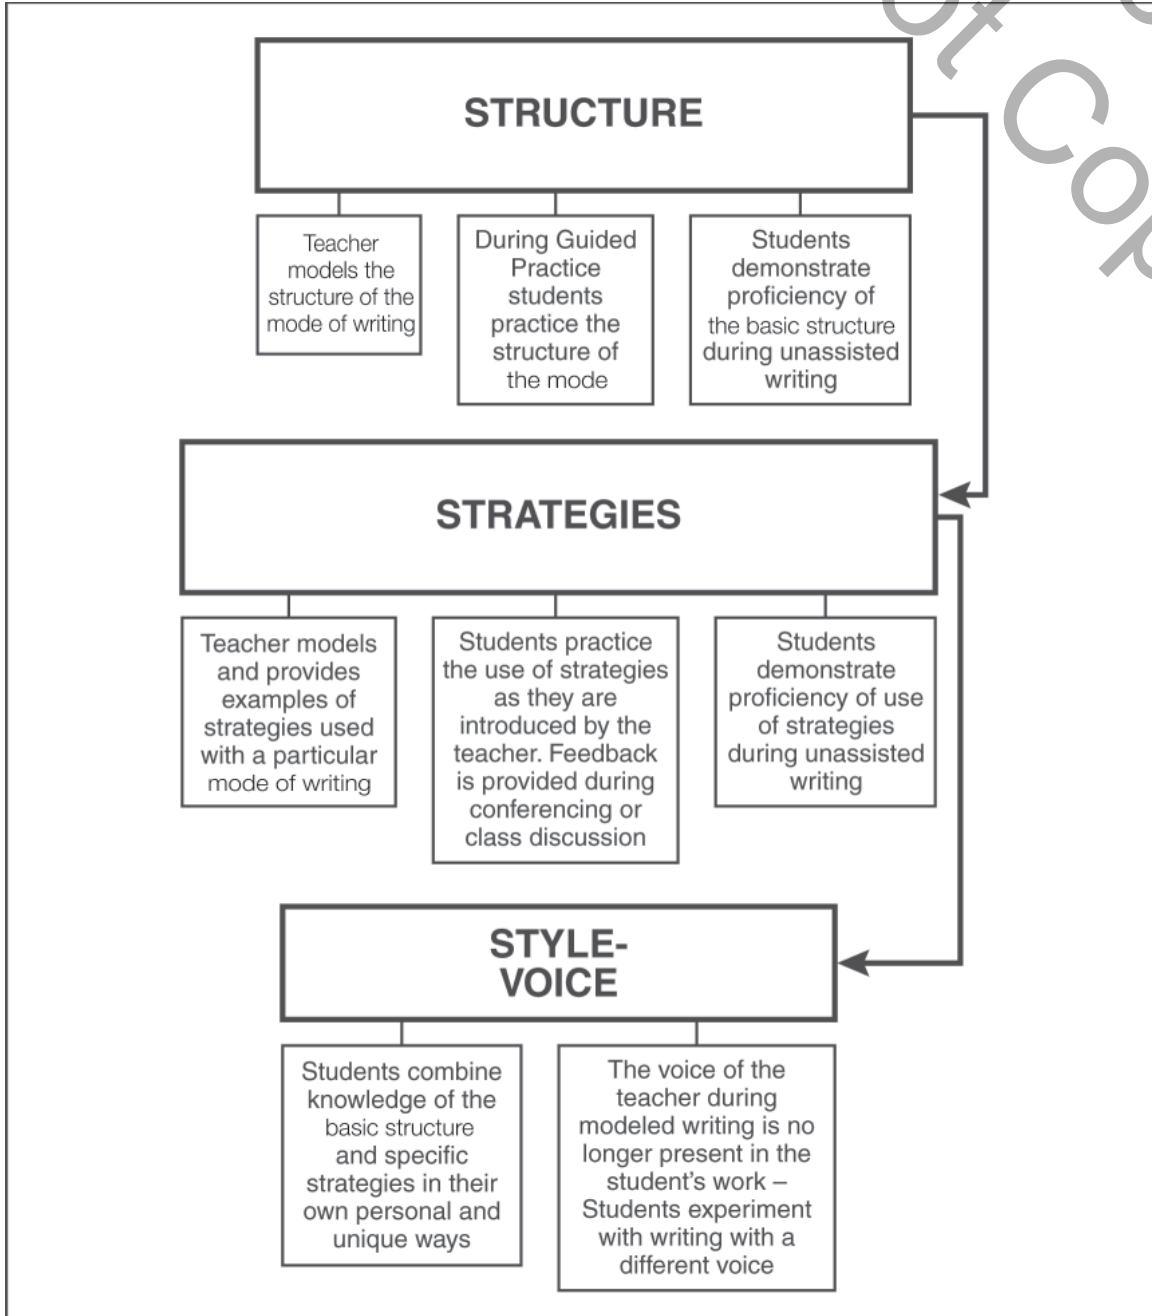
STRUCTURE

Teacher models the structure of the mode of writing

During Guided Practice students practice the structure of the mode

Students demonstrate proficiency of the basic structure during unassisted writing

STRATEGIES

Teacher models and provides examples of strategies used with a particular mode of writing

Students practice the use of strategies as they are introduced by the teacher. Feedback is provided during conferencing or class discussion

Students demonstrate proficiency of use of strategies during unassisted writing

STYLE-VOICE

Students combine knowledge of the basic structure and specific strategies in their own personal and unique ways

The voice of the teacher during modeled writing is no longer present in the student's work – Students experiment with writing with a different voice

ot Cop